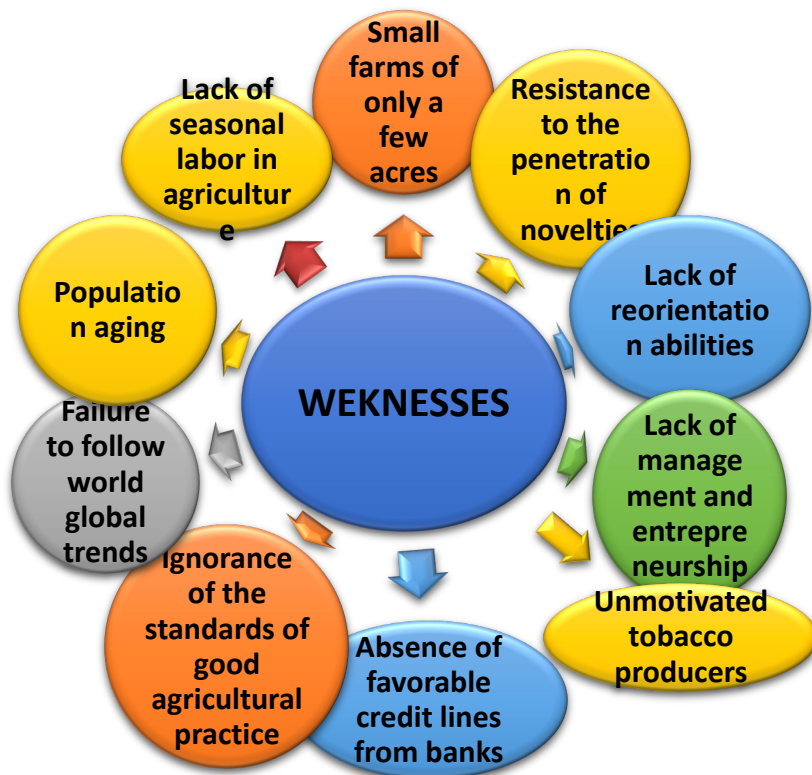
WEKNESSES

Small farms of only a few acres

Resistance to the penetration of novelties

Lack of reorientation abilities

Lack of management and entrepreneurship

Unmotivated tobacco producers

Absence of favorable credit lines from banks

Ignorance of the standards of good agricultural practice

Failure to follow world global trends

Population aging

Lack of seasonal labor in agriculture